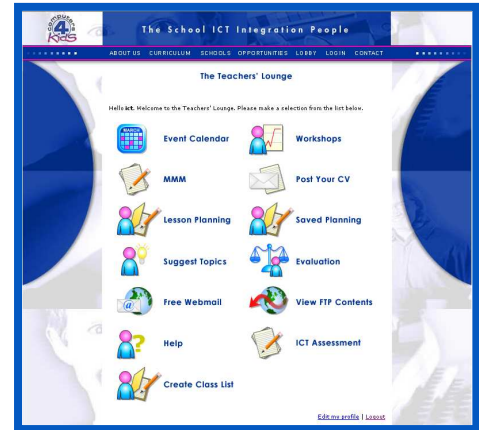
computers 4 Kids

The School ICT Integration People

ABOUT US CURRICULUM SCHOOLS OPPORTUNITIES LOBBY LOGIN CONTACT

The Teachers' Lounge

Hello ict. Welcome to the Teachers' Lounge. Please make a selection from the list below.

MARCH

Event Calendar

Workshops

MMM

Post Your CV

Lesson Planning

Saved Planning

Suggest Topics

Evaluation

Free Webmail

View FTP Contents

Help

ICT Assessment

Create Class List

Edit my profile | Logout